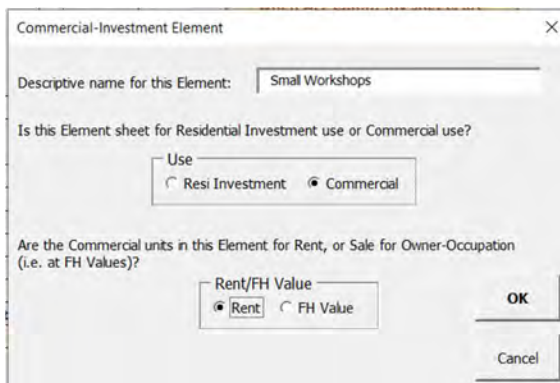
Commercial-Investment Element

X

Descriptive name for this Element: Small Workshops

Is this Element sheet for Residential Investment use or Commercial use?

Use
Resi Investment
Commercial

Are the Commercial units in this Element for Rent, or Sale for Owner-Occupation (i.e. at FH Values)?

Rent/FH Value
Rent
FH Value

OK

Cancel